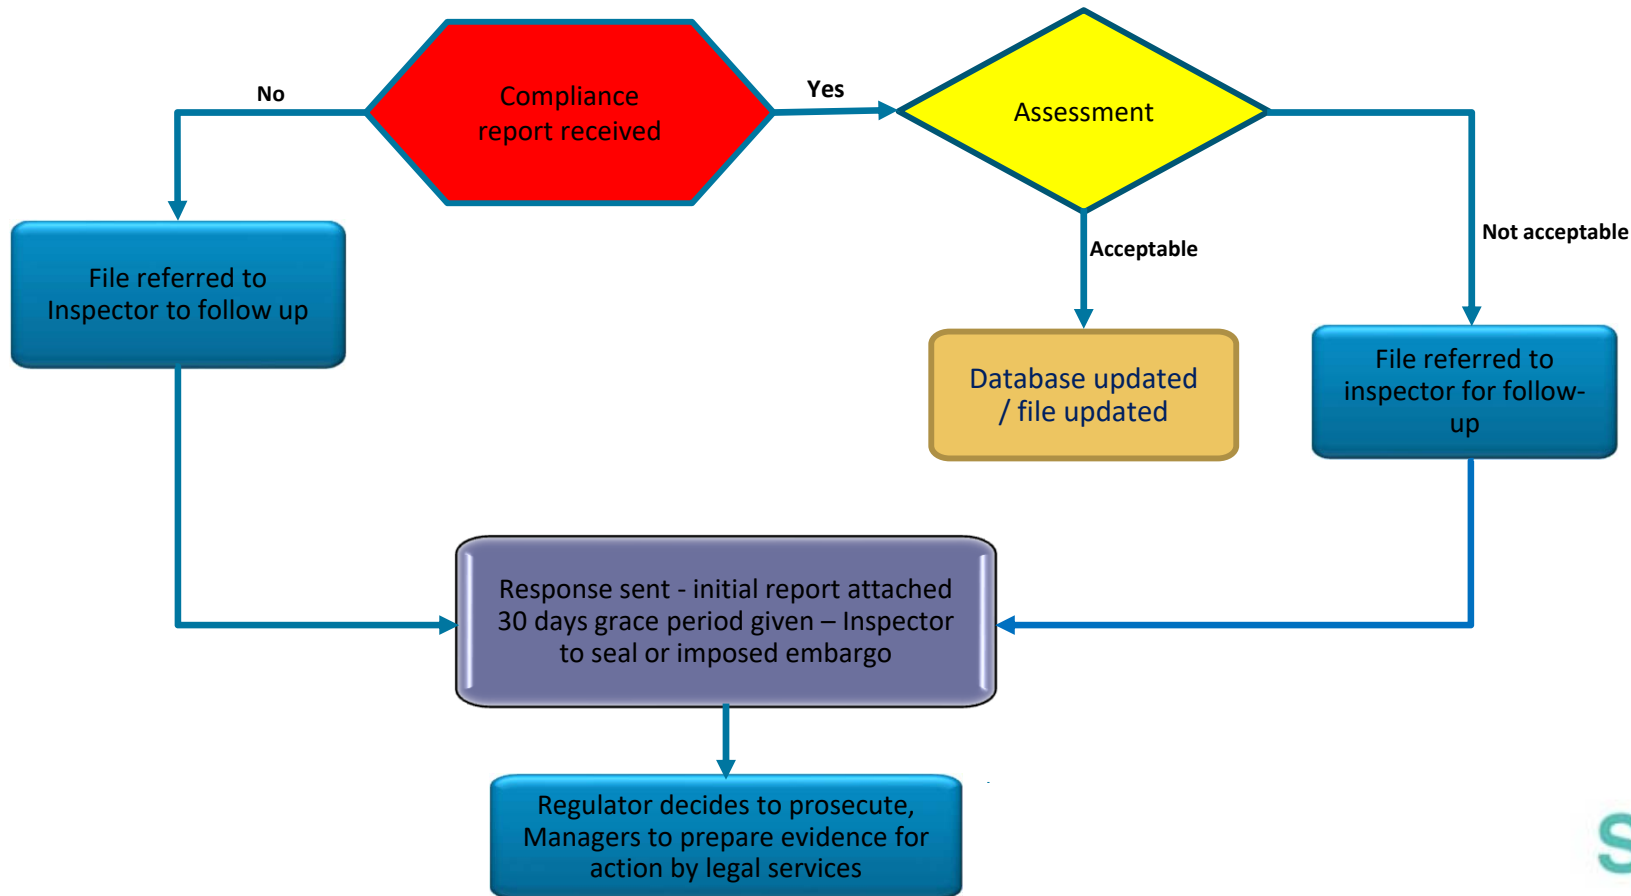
Compliance report received

No

Yes

Assessment

File referred to Inspector to follow up

Acceptable

Not acceptable

Database updated / file updated

File referred to inspector for follow-up

Response sent - initial report attached 30 days grace period given – Inspector to seal or imposed embargo

Regulator decides to prosecute, Managers to prepare evidence for action by legal services